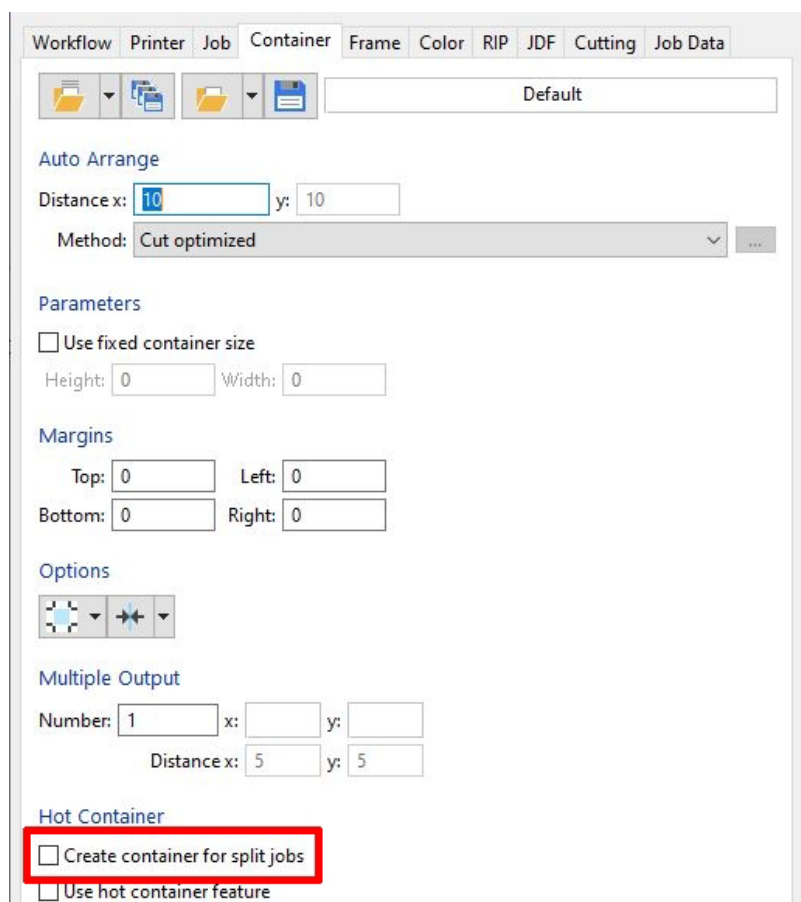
Workflow Printer Job Container Frame Color RIP JDF Cutting Job Data

Default

Auto Arrange

Distance x: 10 y: 10

Method: Cut optimized ...

Parameters

Use fixed container size

Height: 0 Width: 0

Margins

Top: 0 Left: 0

Bottom: 0 Right: 0

Options

Multiple Output

Number: 1 x: y:

Distance x: 5 y: 5

Hot Container

Create container for split jobs

Use hot container feature